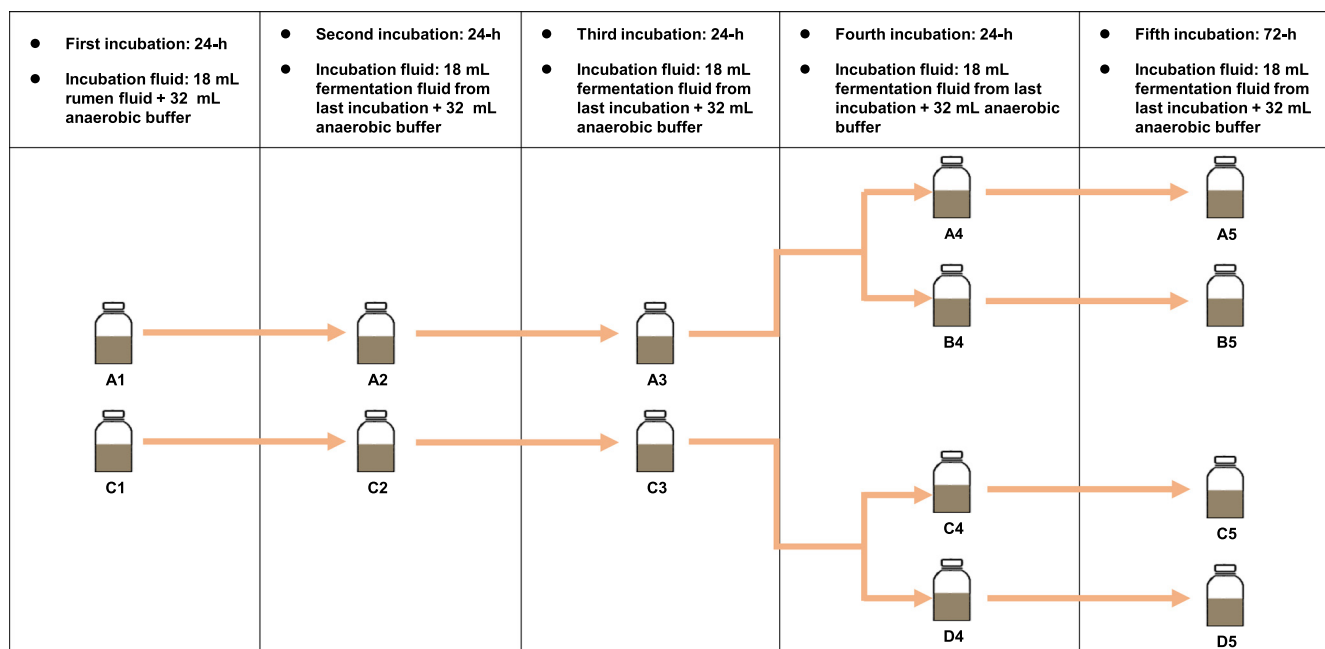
- First incubation: 24-h
- Incubation fluid: 18 mL rumen fluid + 32 mL anaerobic buffer

- Second incubation: 24-h
- Incubation fluid: 18 mL fermentation fluid from last incubation + 32 mL anaerobic buffer

- Third incubation: 24-h
- Incubation fluid: 18 mL fermentation fluid from last incubation + 32 mL anaerobic buffer

- Fourth incubation: 24-h
- Incubation fluid: 18 mL fermentation fluid from last incubation + 32 mL anaerobic buffer

- Fifth incubation: 72-h
- Incubation fluid: 18 mL fermentation fluid from last incubation + 32 mL anaerobic buffer

A1
C1
A2
C2
A3
C3
A4
B4
C4
D4
A5
B5
C5
D5